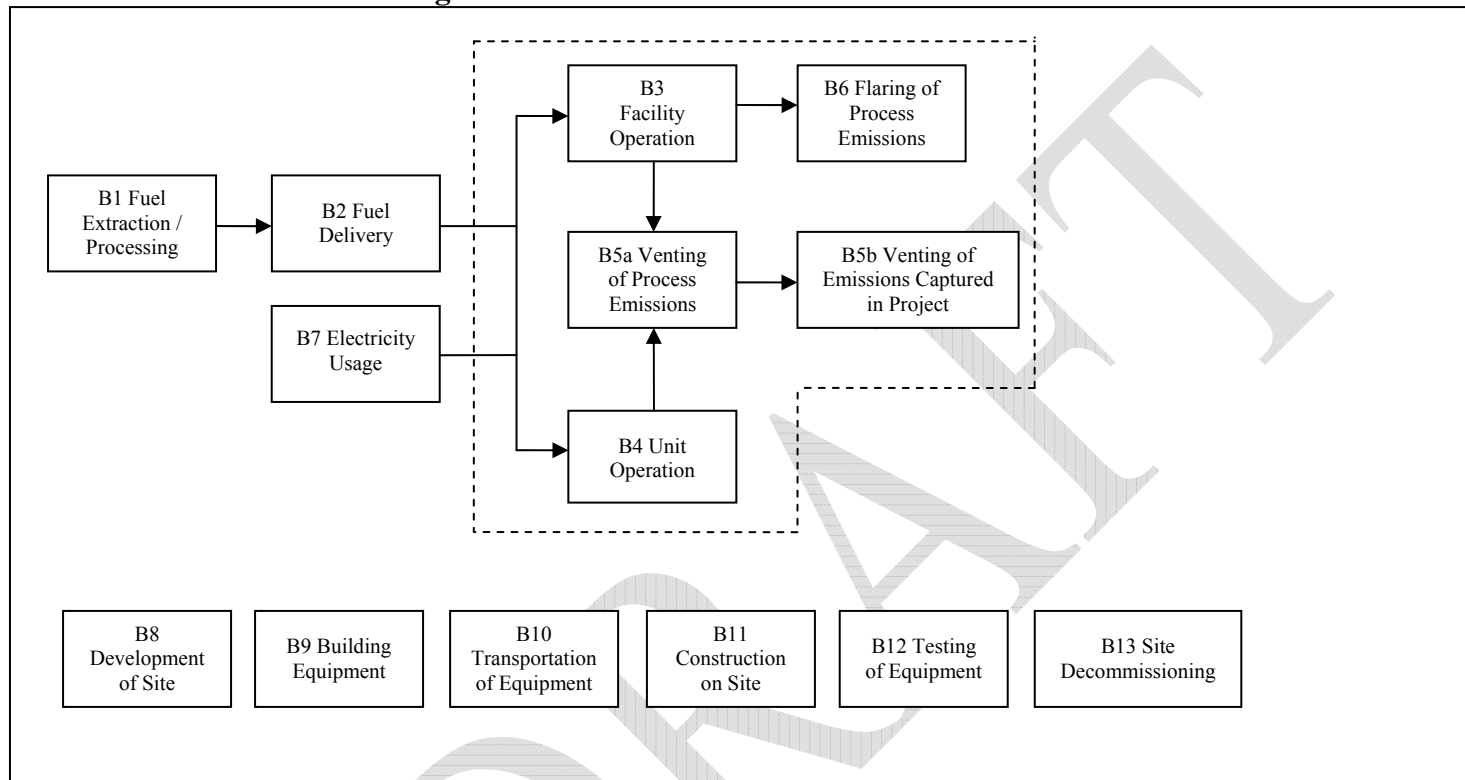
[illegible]

B3 Facility Operation

B6 Flaring of Process Emissions

B1 Fuel Extraction / Processing

B2 Fuel Delivery

B5a Venting of Process Emissions

B5b Venting of Emissions Captured in Project

B7 Electricity Usage

B4 Unit Operation

B8 Development of Site

B9 Building Equipment

B10 Transportation of Equipment

B11 Construction on Site

B12 Testing of Equipment

B13 Site Decommissioning

DRAFT